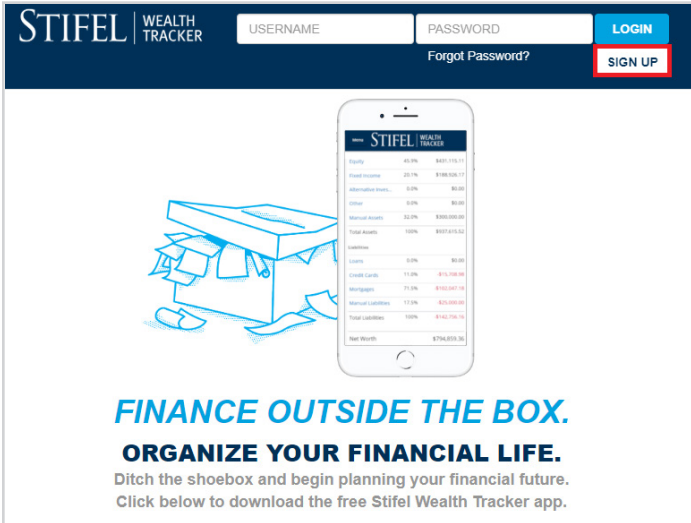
STIFEL | WEALTH TRACKER

USERNAME

PASSWORD

LOGIN

Forgot Password?

SIGN UP

Menu STIFEL | WEALTH TRACKER

| | | |
|---|---|---|
| Equity | 45.9% | $431,115.17 |
| Fixed Income | 20.1% | $188,926.17 |
| Alternative Inves... | 0.0% | $0.00 |
| Other | 0.0% | $0.00 |
| Manual Assets | 32.0% | $300,000.00 |
| Total Assets | 100% | $937,615.62 |
| Liabilities | | |
| Loans | 0.0% | $0.00 |
| Credit Cards | 11.0% | -$15,708.98 |
| Mortgages | 71.5% | -$102,047.16 |
| Manual Liabilities | 17.5% | -$25,000.00 |
| Total Liabilities | 100% | -$142,756.16 |
| Net Worth | | $794,859.36 |

FINANCE OUTSIDE THE BOX.

ORGANIZE YOUR FINANCIAL LIFE.

Ditch the shoebox and begin planning your financial future.
Click below to download the free Stifel Wealth Tracker app.